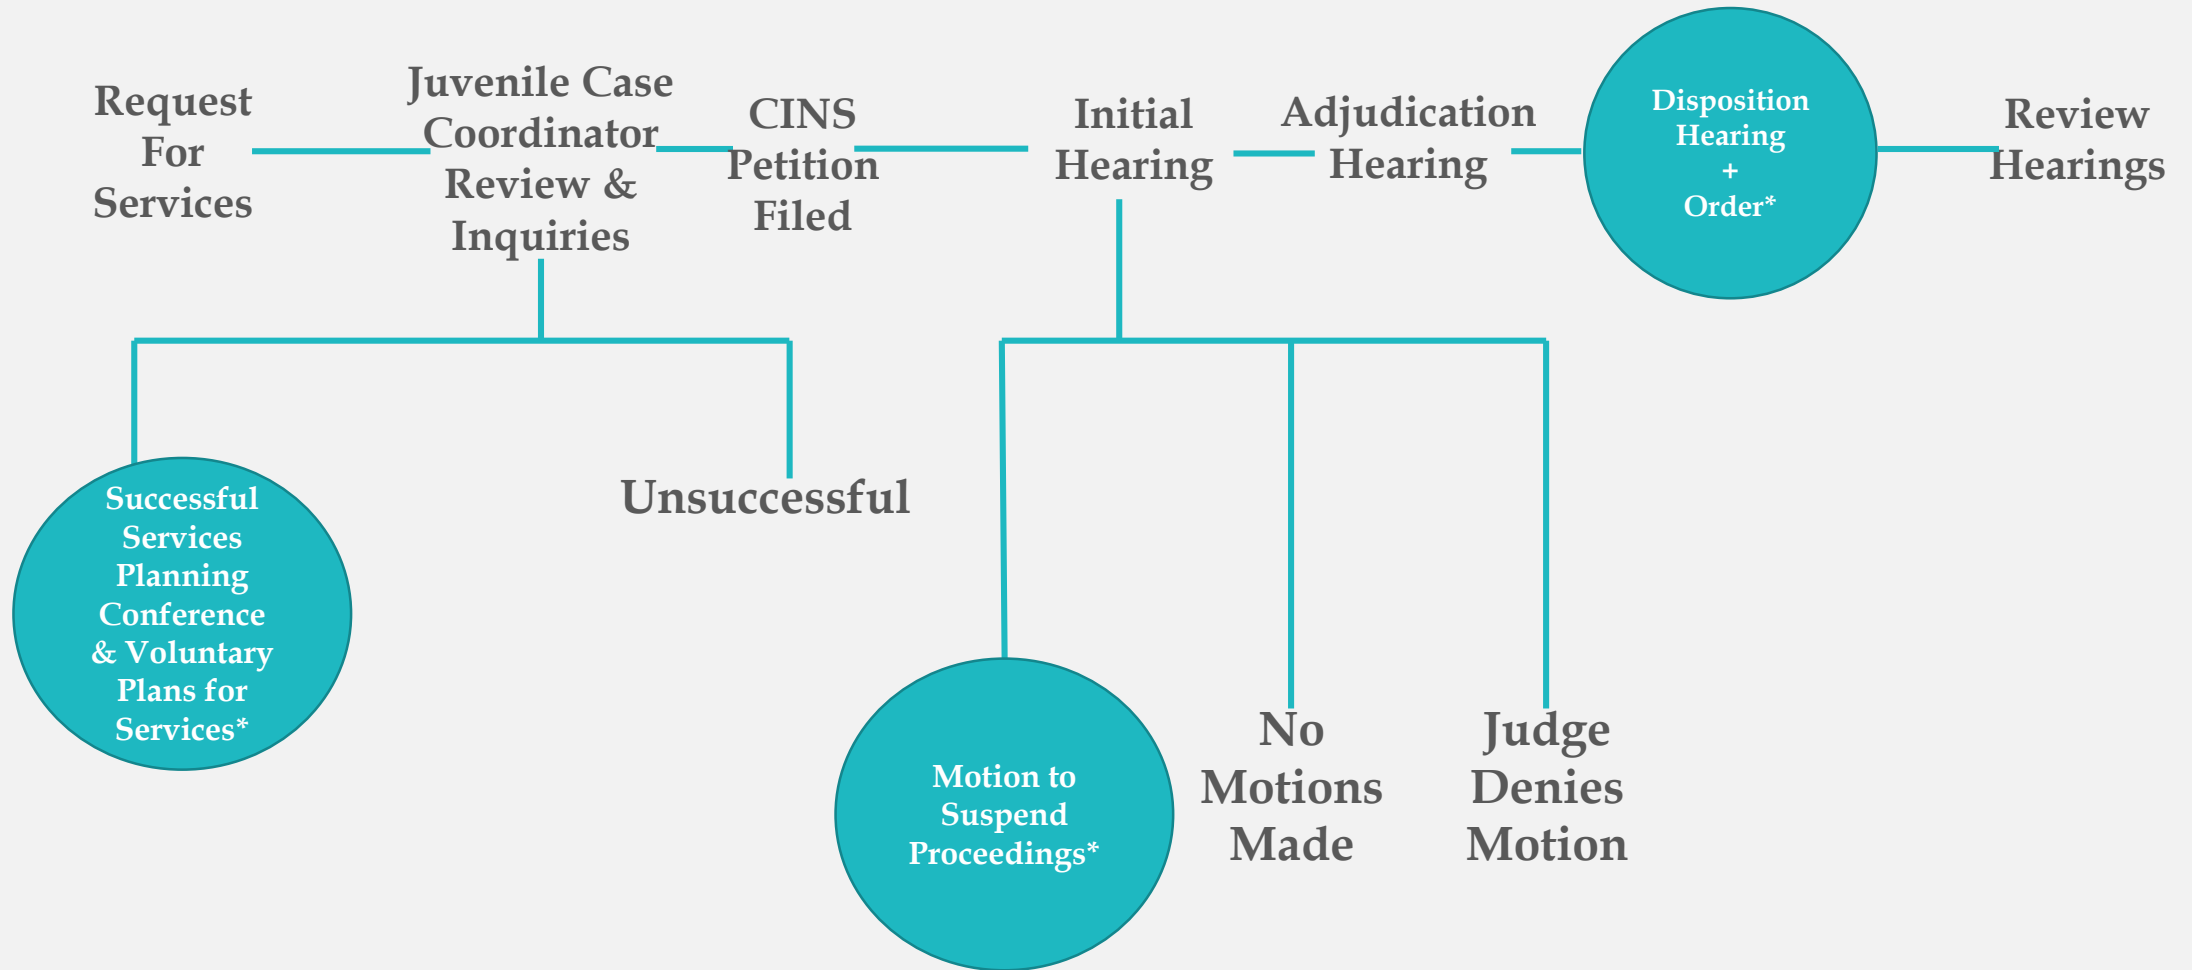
Request For Services

Juvenile Case Coordinator Review & Inquiries

CINS Petition Filed

Initial Hearing

Adjudication Hearing

Disposition Hearing + Order*

Review Hearings

Successful Services Planning Conference & Voluntary Plans for Services*

Unsuccessful

Motion to Suspend Proceedings*

No Motions Made

Judge Denies Motion